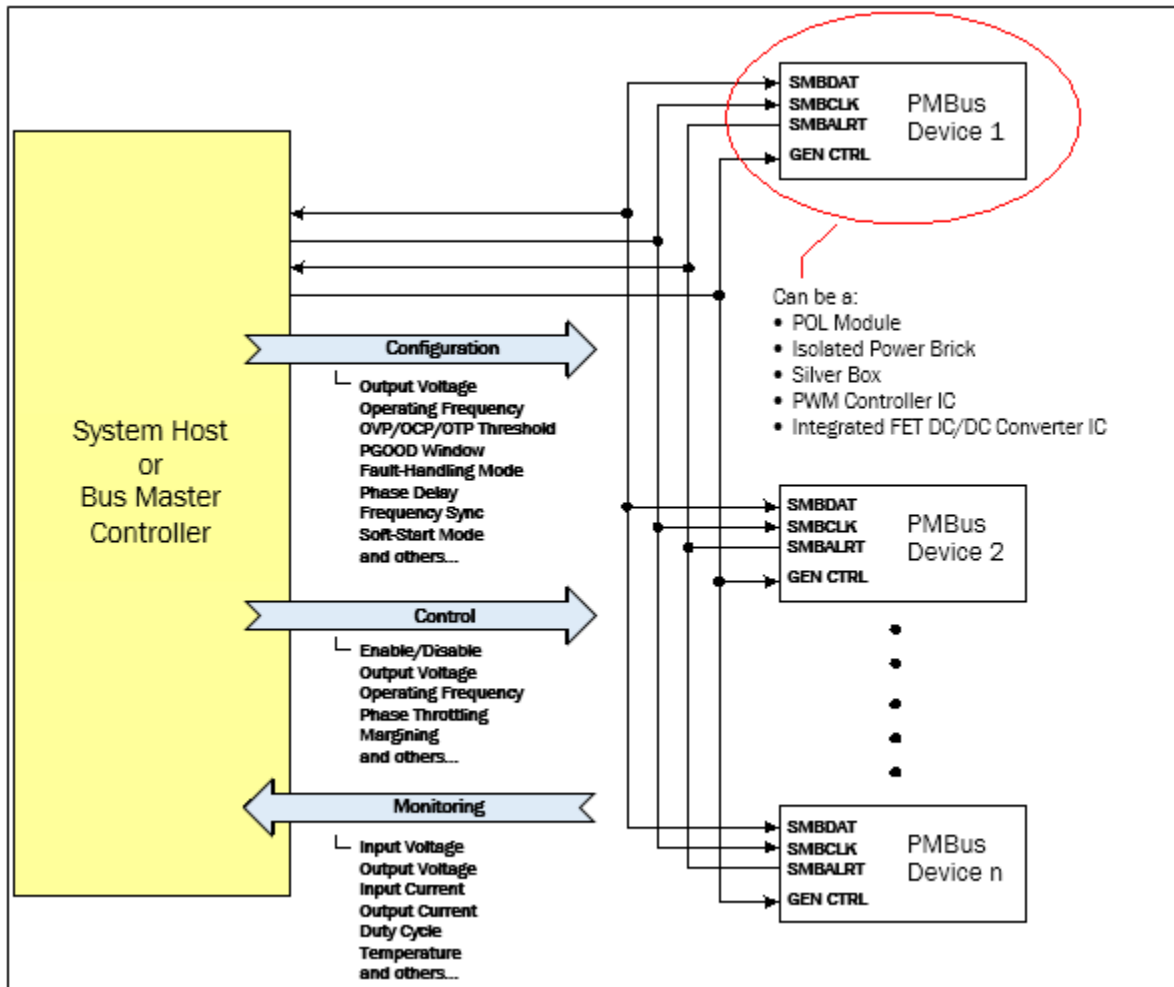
SMBDAT
SMBCLK
SMBALRT
GEN CTRL
PMBus Device 1

Can be a:
• POL Module
• Isolated Power Brick
• Silver Box
• PWM Controller IC
• Integrated FET DC/DC Converter IC

System Host or Bus Master Controller

Configuration
Output Voltage
Operating Frequency
OVP/OCP/OTP Threshold
PGOOD Window
Fault-Handling Mode
Phase Delay
Frequency Sync
Soft-Start Mode
and others...

SMBDAT
SMBCLK
SMBALRT
GEN CTRL
PMBus Device 2

Control
Enable/Disable
Output Voltage
Operating Frequency
Phase Throttling
Margining
and others...

Monitoring
Input Voltage
Output Voltage
Input Current
Output Current
Duty Cycle
Temperature
and others...

SMBDAT
SMBCLK
SMBALRT
GEN CTRL
PMBus Device n